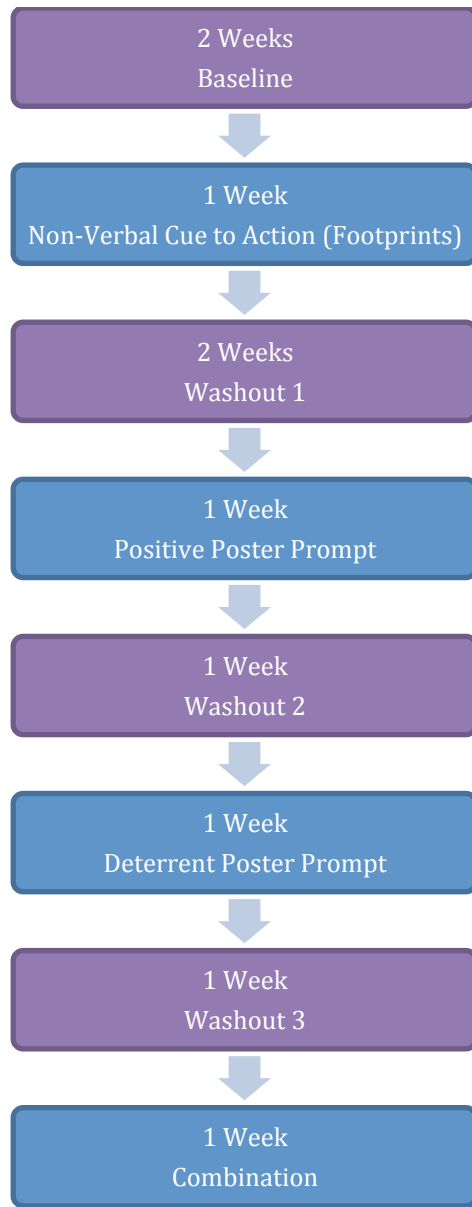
2 Weeks
Baseline

1 Week
Non-Verbal Cue to Action (Footprints)

2 Weeks
Washout 1

1 Week
Positive Poster Prompt

1 Week
Washout 2

1 Week
Deterrent Poster Prompt

1 Week
Washout 3

1 Week
Combination